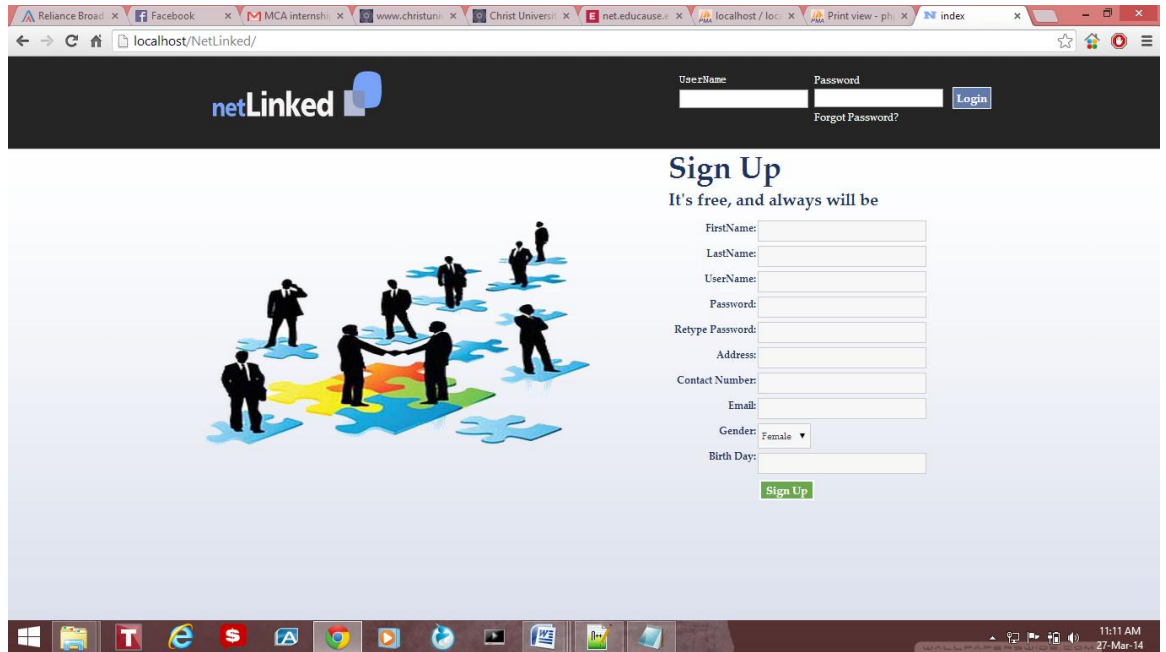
Reliance Broad × Facebook × MCA internshi × www.christuni × Christ Universi × net.educause.e × localhost / loc × Print view - ph × index ×

localhost/NetLinked/

netLinked

UserName

Password

Login

Forgot Password?

Sign Up

It's free, and always will be

FirstName:

LastName:

UserName:

Password:

Retype Password:

Address:

Contact Number:

Email:

Gender: Female

Birth Day:

Sign Up

11:11 AM
27-Mar-14